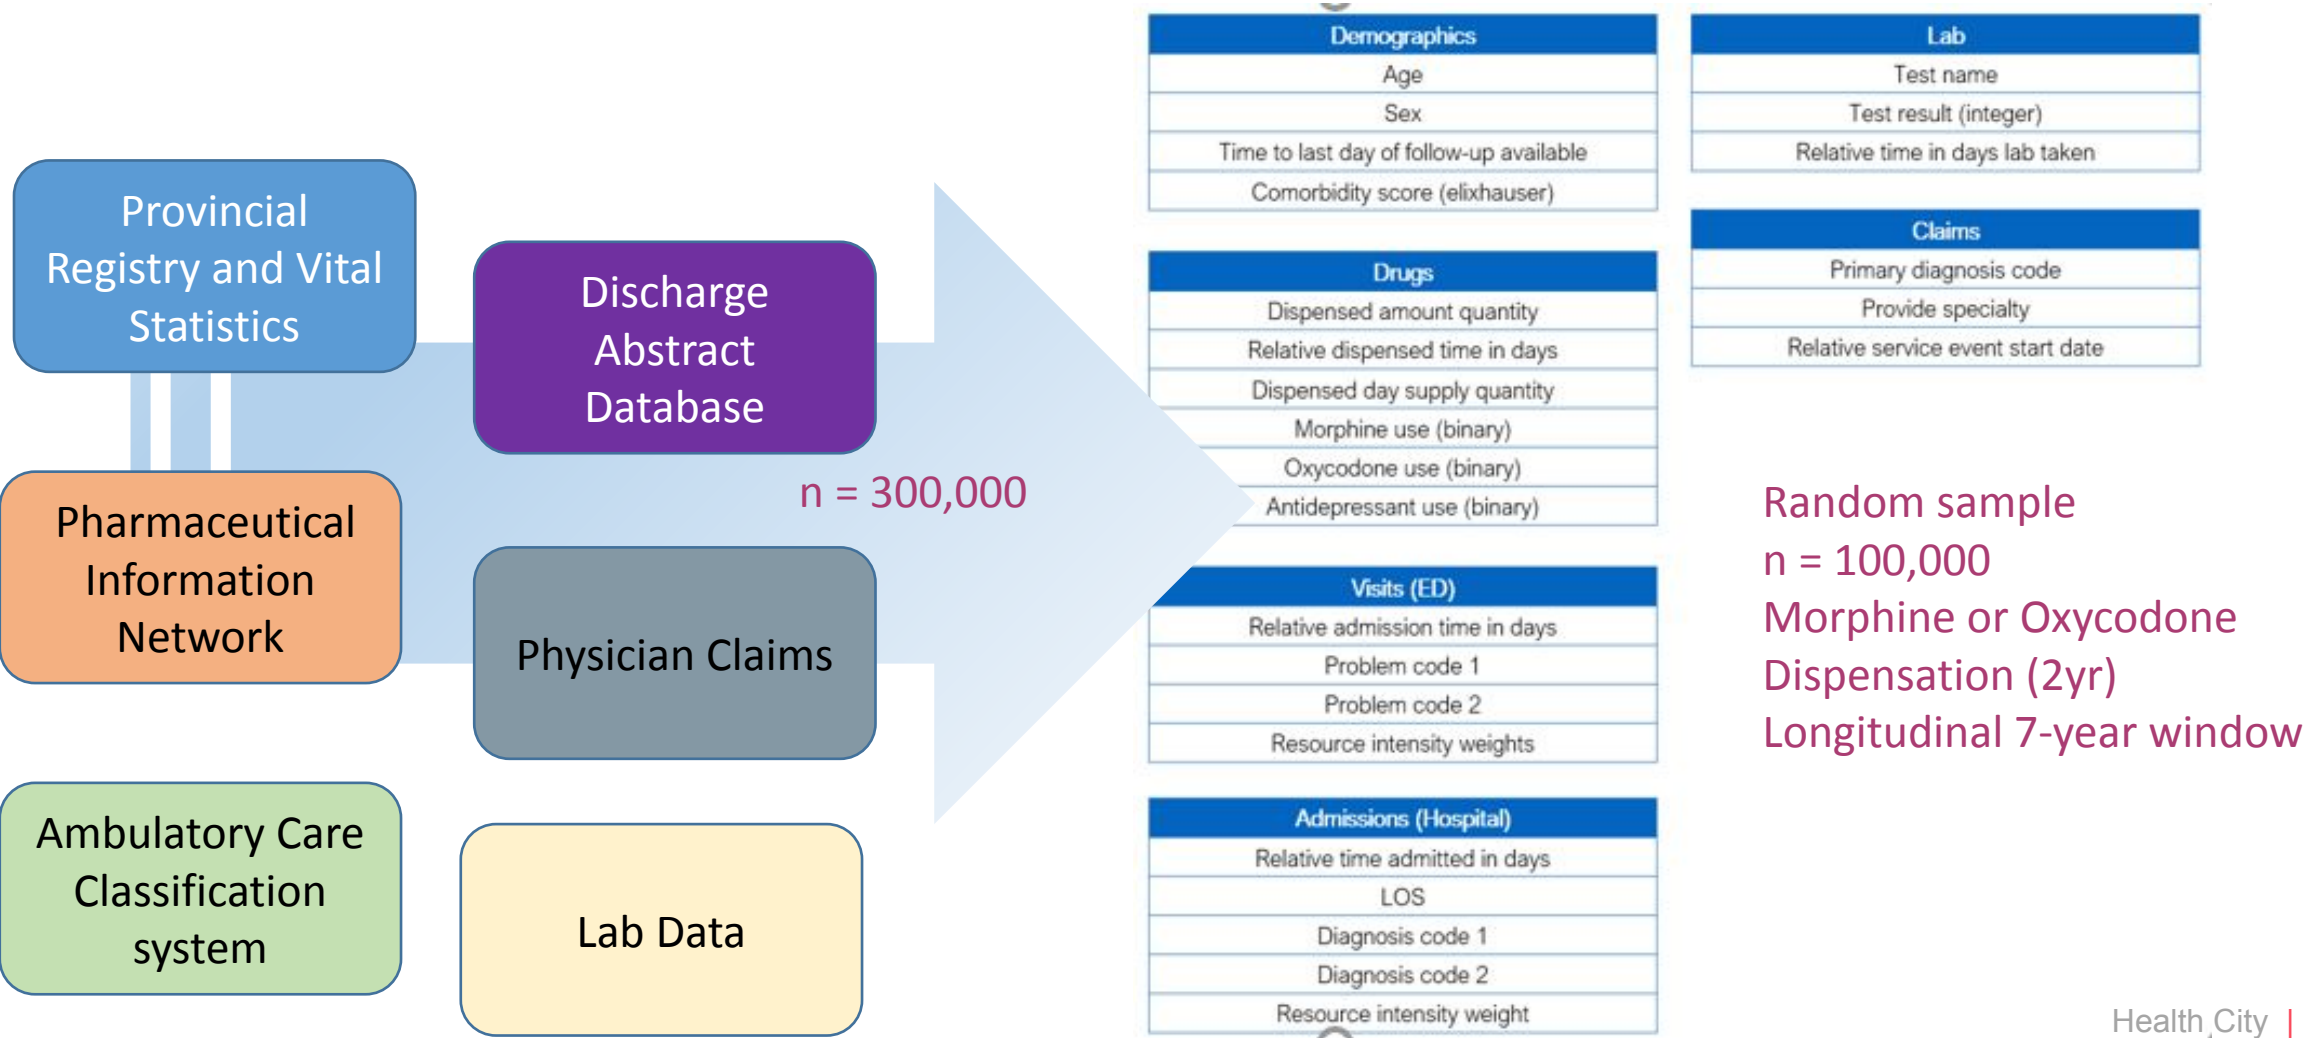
Provincial Registry and Vital Statistics

Discharge Abstract Database

Pharmaceutical Information Network

Physician Claims

Ambulatory Care Classification system

Lab Data

n = 300,000

| Demographics |
|---|
| Age |
| Sex |
| Time to last day of follow-up available |
| Comorbidity score (elixhauser) |

| Drugs |
|---|
| Dispensed amount quantity |
| Relative dispensed time in days |
| Dispensed day supply quantity |
| Morphine use (binary) |
| Oxycodone use (binary) |
| Antidepressant use (binary) |

| Visits (ED) |
|---|
| Relative admission time in days |
| Problem code 1 |
| Problem code 2 |
| Resource intensity weights |

| Admissions (Hospital) |
|---|
| Relative time admitted in days |
| LOS |
| Diagnosis code 1 |
| Diagnosis code 2 |
| Resource intensity weight |

| Lab |
|---|
| Test name |
| Test result (integer) |
| Relative time in days lab taken |

| Claims |
|---|
| Primary diagnosis code |
| Provide specialty |
| Relative service event start date |

Random sample
n = 100,000
Morphine or Oxycodone Dispensation (2yr)
Longitudinal 7-year window

Health City |